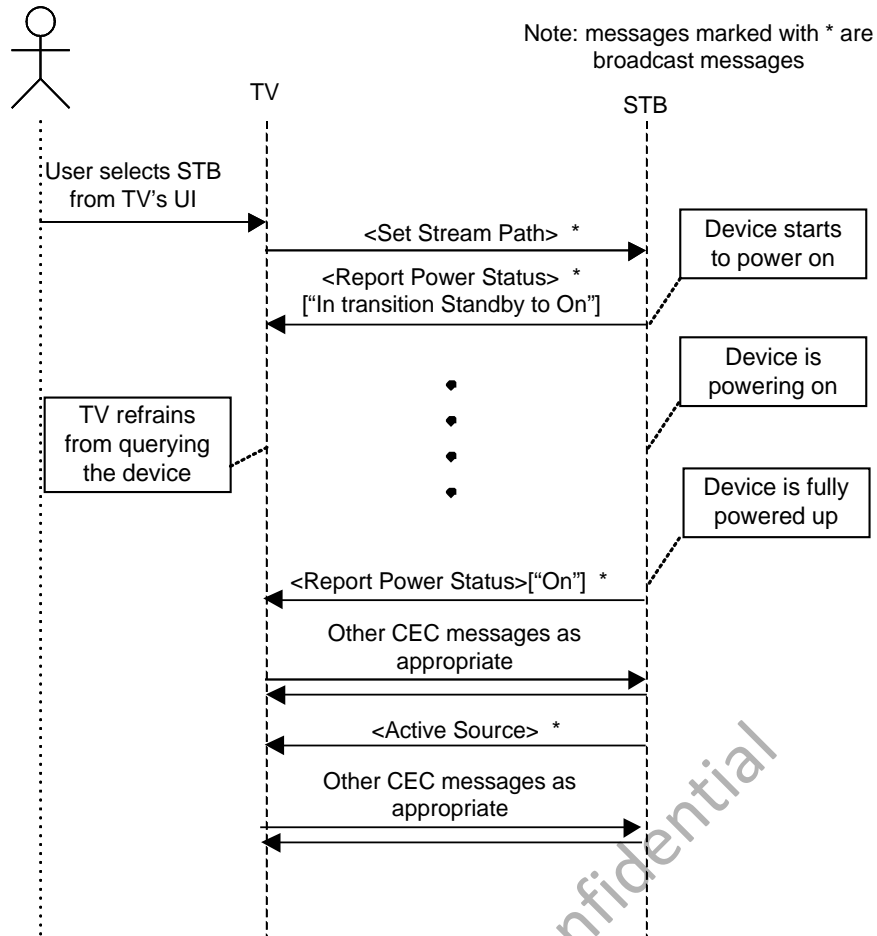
Note: messages marked with * are broadcast messages

TV

STB

User selects STB from TV's UI

<Set Stream Path> *

Device starts to power on

<Report Power Status> * ["In transition Standby to On"]

Device is powering on

TV refrains from querying the device

Device is fully powered up

<Report Power Status>["On"] *

Other CEC messages as appropriate

<Active Source> *

Other CEC messages as appropriate

nfidential